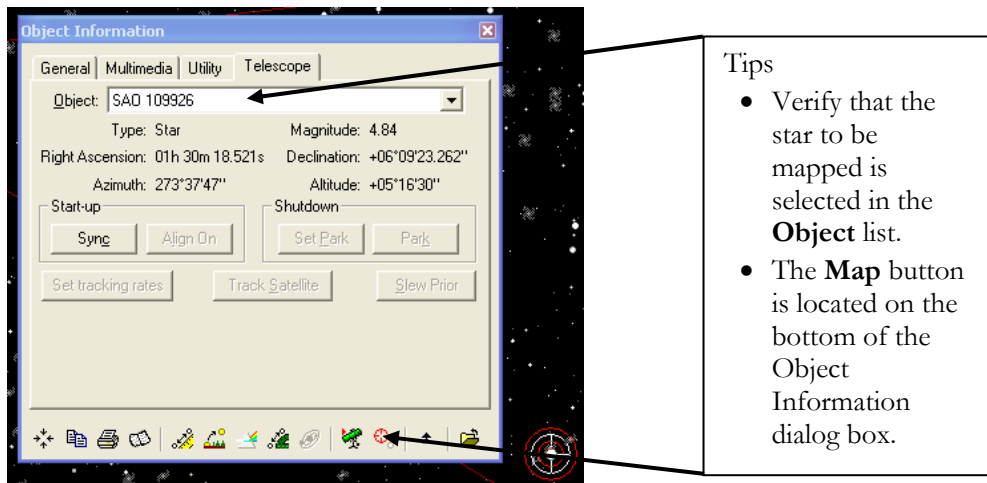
Object Information

General | Multimedia | Utility | Telescope

Object: SAO 109926

Type: Star
Magnitude: 4.84
Right Ascension: 01h 30m 18.521s
Declination: +06°09'23.262"
Azimuth: 273°37'47"
Altitude: +05°16'30"

Start-up
Sync
Align On

Shutdown
Set Park
Park

Set tracking rates
Track Satellite
Slew Prior

Tips

- Verify that the star to be mapped is selected in the **Object** list.
- The **Map** button is located on the bottom of the Object Information dialog box.